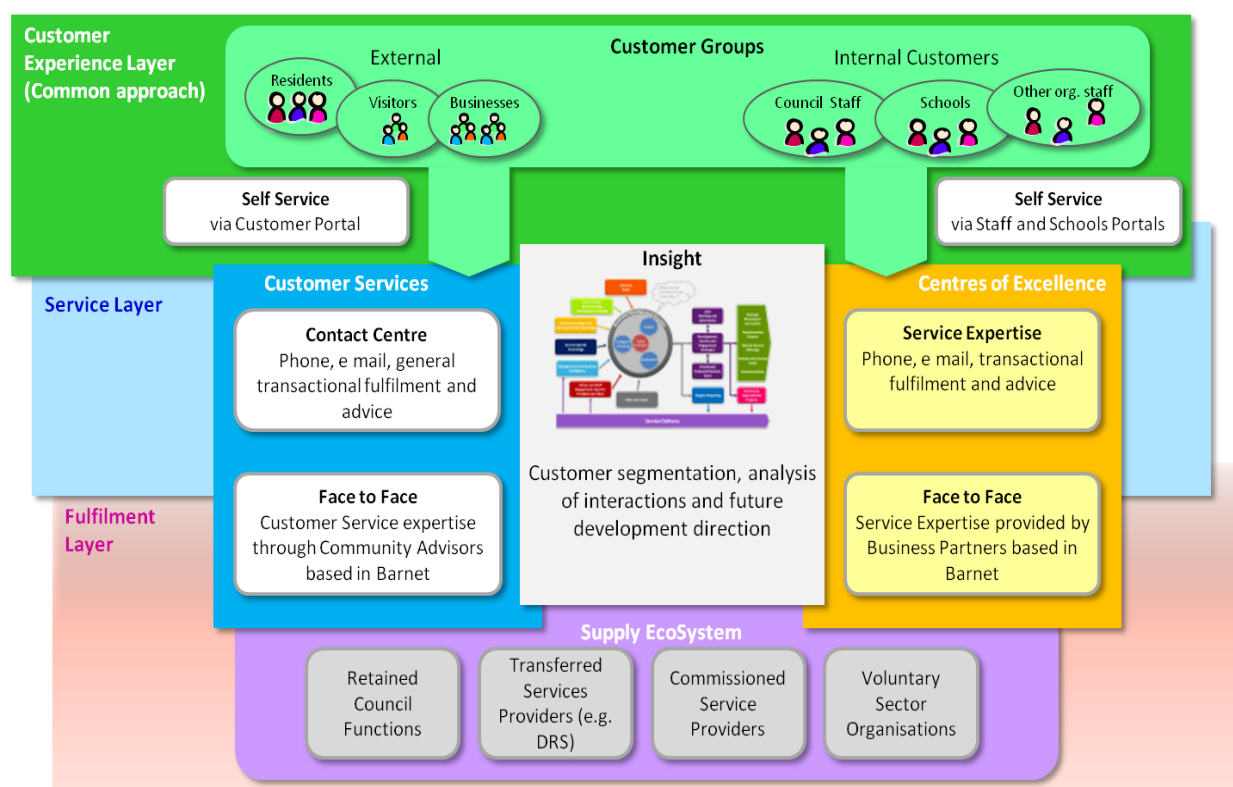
Customer Experience Layer (Common approach)

Customer Groups

External

Residents

Visitors

Businesses

Internal Customers

Council Staff

Schools

Other org. staff

Self Service
via Customer Portal

Self Service
via Staff and Schools Portals

Service Layer

Customer Services

Contact Centre
Phone, e mail, general transactional fulfilment and advice

Face to Face
Customer Service expertise through Community Advisors based in Barnet

Insight

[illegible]

Customer segmentation, analysis of interactions and future development direction

Centres of Excellence

Service Expertise
Phone, e mail, transactional fulfilment and advice

Face to Face
Service Expertise provided by Business Partners based in Barnet

Fulfilment Layer

Supply EcoSystem

Retained Council Functions

Transferred Services Providers (e.g. DRS)

Commissioned Service Providers

Voluntary Sector Organisations